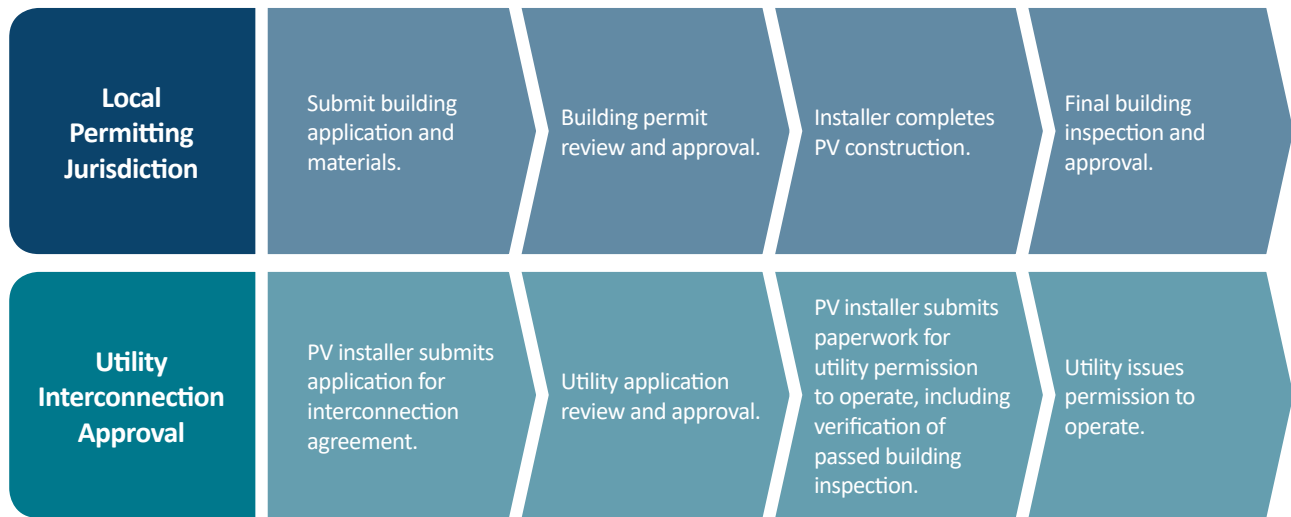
Local Permitting Jurisdiction

Submit building application and materials.

Building permit review and approval.

Installer completes PV construction.

Final building inspection and approval.

Utility Interconnection Approval

PV installer submits application for interconnection agreement.

Utility application review and approval.

PV installer submits paperwork for utility permission to operate, including verification of passed building inspection.

Utility issues permission to operate.